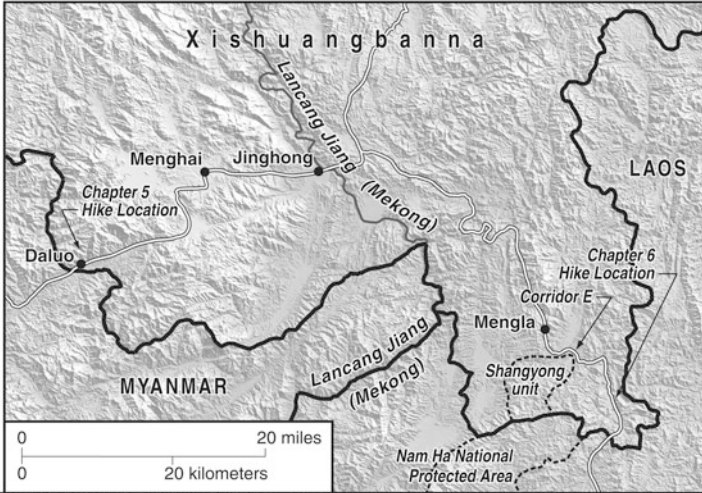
Xishuangbanna

Lancang Jiang

(Mekong)

Menghai

Jinghong

LAOS

Chapter 5 Hike Location

Daluo

Chapter 6 Hike Location

Corridor E

Mengla

Shangyong unit

MYANMAR

Lancang Jiang

(Mekong)

0

20 miles

0

20 kilometers

Nam Ha National Protected Area